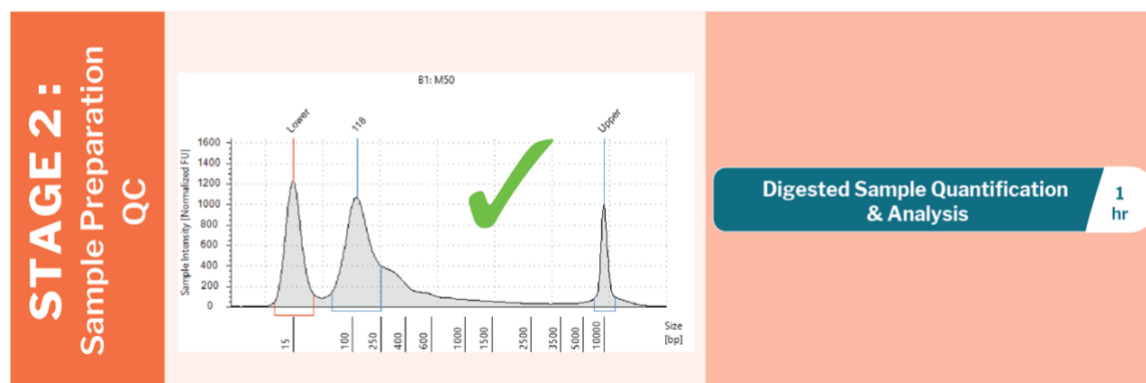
STAGE 2 :
Sample Preparation QC

B1: M50

Lower
118
Upper

1600
1400
1200
1000
800
600
400
200
0

Sample Intensity [Normalized FU]

15
100
250
400
600
1000
1500
2500
3500
5000
10000

Size [bp]

Digested Sample Quantification & Analysis

1 hr